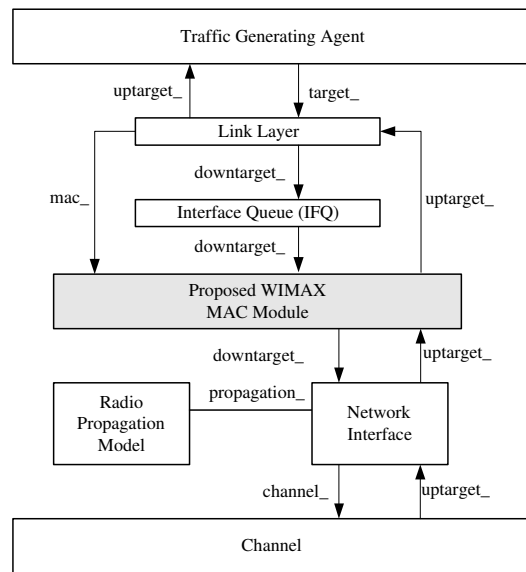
Traffic Generating Agent

uptarget_

target_

Link Layer

mac_

downtarget_

uptarget_

Interface Queue (IFQ)

downtarget_

Proposed WIMAX MAC Module

downtarget_

uptarget_

Radio Propagation Model

propagation_

Network Interface

channel_

uptarget_

Channel